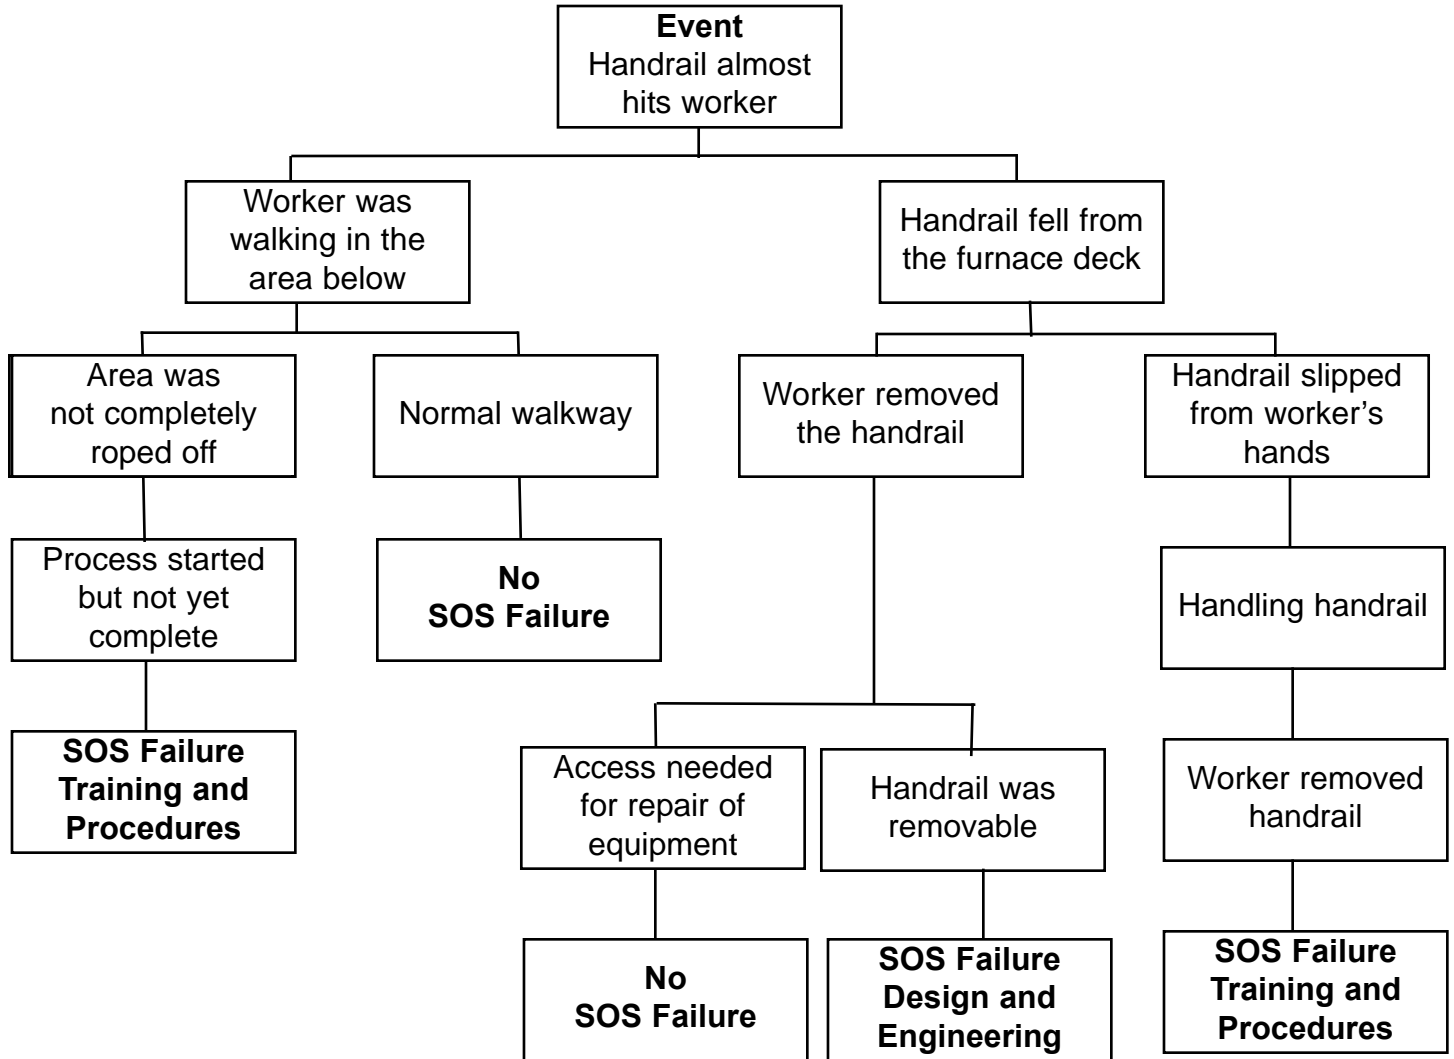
**Event**
Handrail almost hits worker

Worker was walking in the area below

Handrail fell from the furnace deck

Area was not completely roped off

Normal walkway

Worker removed the handrail

Handrail slipped from worker's hands

Process started but not yet complete

**No SOS Failure**

Handling handrail

**SOS Failure Training and Procedures**

Access needed for repair of equipment

Handrail was removable

Worker removed handrail

**No SOS Failure**

**SOS Failure Design and Engineering**

**SOS Failure Training and Procedures**